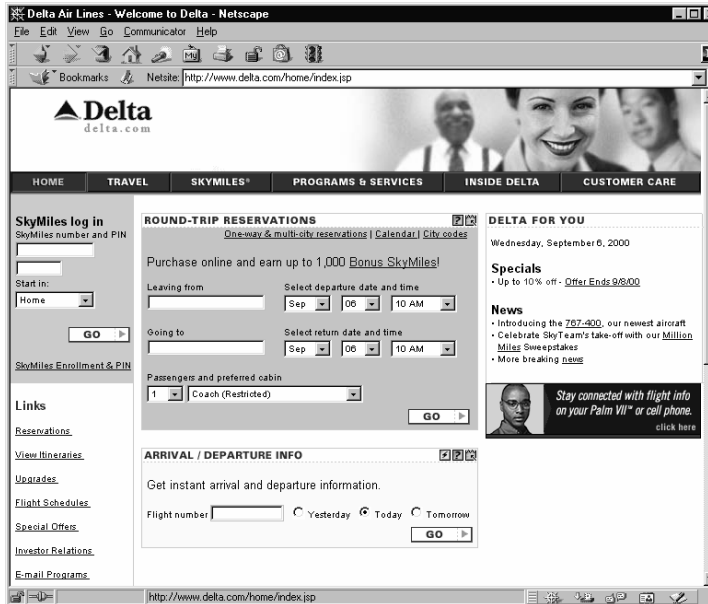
Delta Air Lines - Welcome to Delta - Netscape

File Edit View Go Communicator Help

Bookmarks Netsite: http://www.delta.com/home/index.jsp

Delta
delta.com

HOME TRAVEL SKYMILES® PROGRAMS & SERVICES INSIDE DELTA CUSTOMER CARE

SkyMiles log in
SkyMiles number and PIN

Start in:
Home

GO

SkyMiles Enrollment & PIN

Links

Reservations

View Itineraries

Upgrades

Flight Schedules

Special Offers

Investor Relations

E-mail Programs

ROUND-TRIP RESERVATIONS

One-way & multi-city reservations | Calendar | City codes

Purchase online and earn up to 1,000 Bonus SkyMiles!

Leaving from

Select departure date and time
Sep 06 10 AM

Going to

Select return date and time
Sep 06 10 AM

Passengers and preferred cabin
1 Coach (Restricted)

GO

ARRIVAL / DEPARTURE INFO

Get instant arrival and departure information.

Flight number Yesterday Today Tomorrow

GO

DELTA FOR YOU

Wednesday, September 6, 2000

Specials
• Up to 10% off - Offer Ends 9/8/00

News
• Introducing the 767-400, our newest aircraft
• Celebrate SkyTeam's take-off with our Million Miles Sweepstakes
• More breaking news

Stay connected with flight info on your Palm VII™ or cell phone.
click here

http://www.delta.com/home/index.jsp